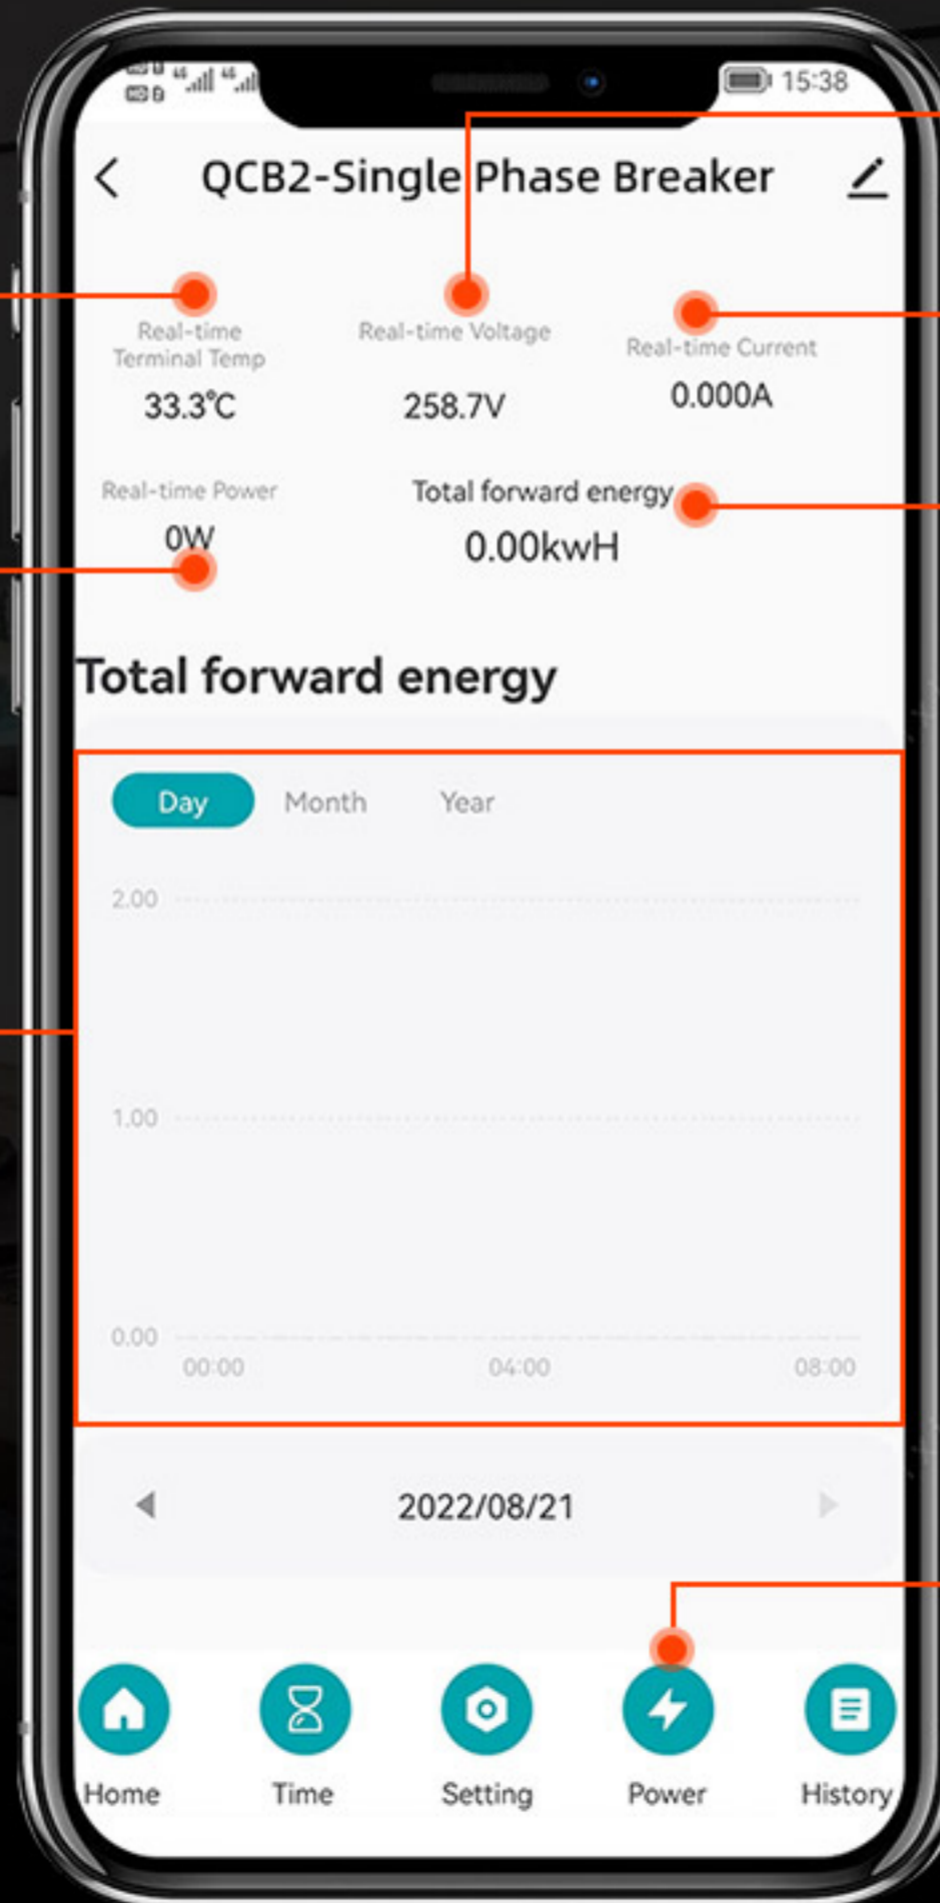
15:38

QCB2-Single Phase Breaker

Real-time Terminal Temp
33.3℃

Real-time Voltage
258.7V

Real-time Current
0.000A

Real-time Power
0W

Total forward energy
0.00kwH

Total forward energy

Day Month Year

2.00

1.00

0.00

00:00 04:00 08:00

2022/08/21

Home Time Setting Power History